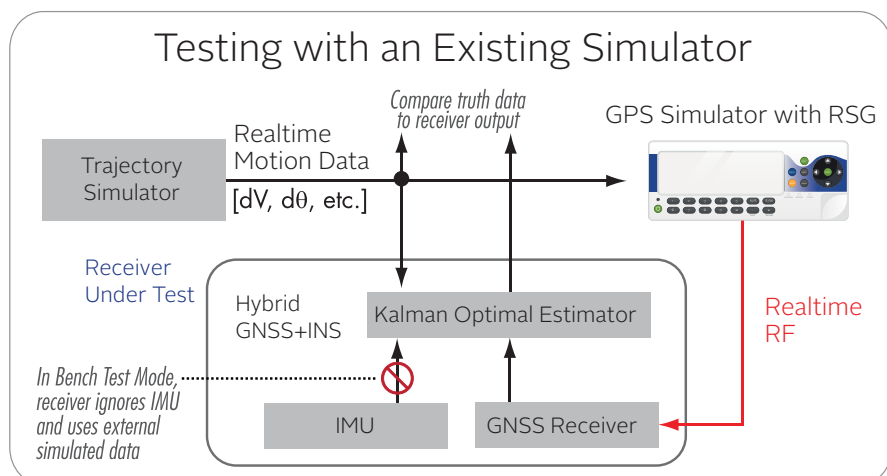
Testing with an Existing Simulator

Compare truth data to receiver output

GPS Simulator with RSG

Trajectory Simulator

Realtime Motion Data

[dV, d$\theta$, etc.]

Receiver Under Test

Hybrid GNSS+INS

Kalman Optimal Estimator

Realtime RF

In Bench Test Mode, receiver ignores IMU and uses external simulated data

IMU

GNSS Receiver